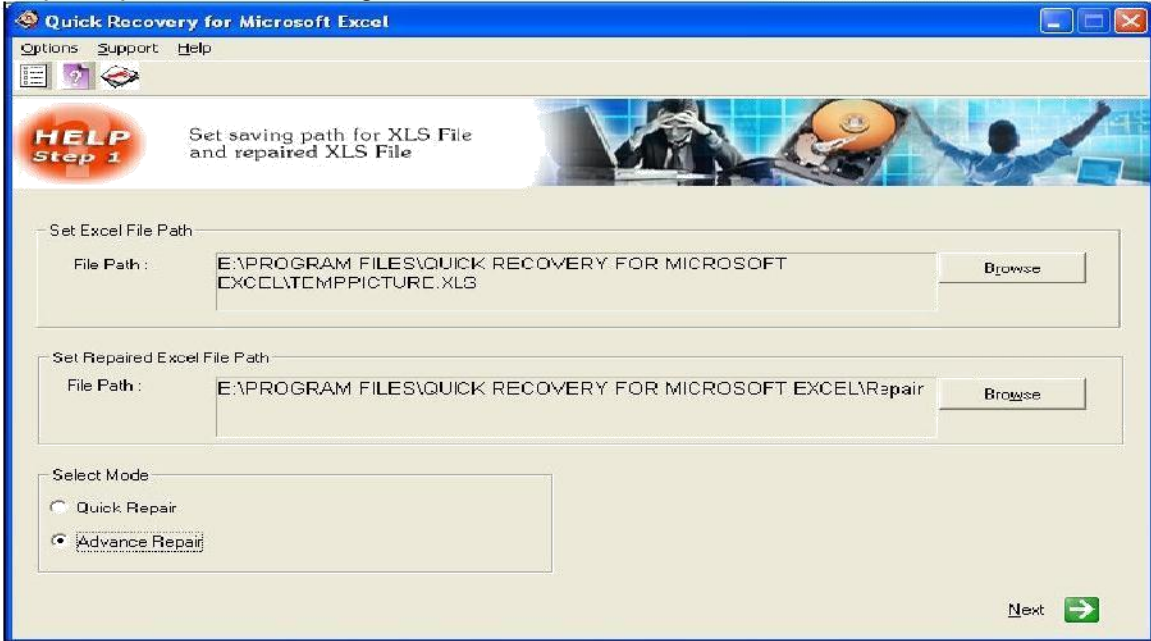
Quick Recovery for Microsoft Excel

Options Support Help

HELP Step 1

Set saving path for XLS File and repaired XLS File

Set Excel File Path

File Path : E:\PROGRAM FILES\QUICK RECOVERY FOR MICROSOFT EXCEL\TEMPPICTURE.XLS

Browse

Set Repaired Excel File Path

File Path : E:\PROGRAM FILES\QUICK RECOVERY FOR MICROSOFT EXCEL\Repair

Browse

Select Mode

Quick Repair

Advance Repair

Next